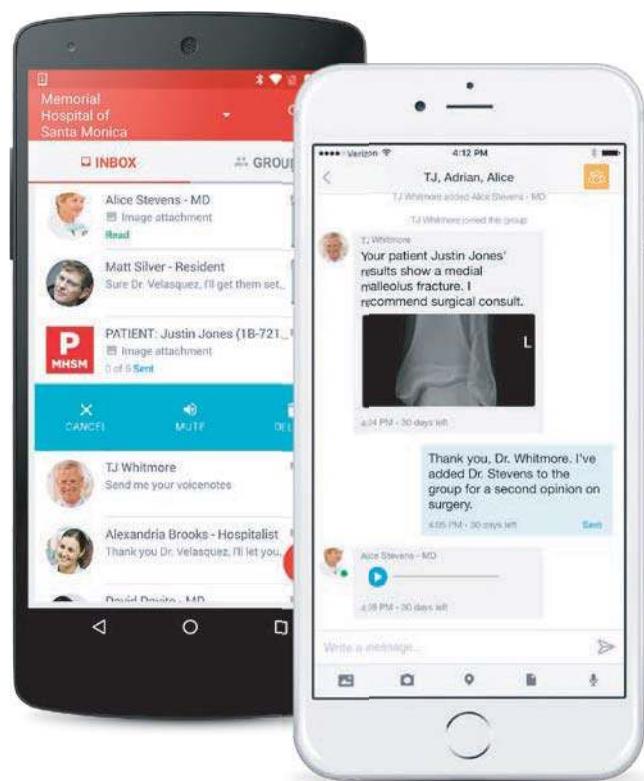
Memorial Hospital of Santa Monica

INBOX

GROU

Alice Stevens - MD
Image attachment
Read

Matt Silver - Resident
Sure Dr. Velasquez, I'll get them set...

P
MHSM
PATIENT: Justin Jones (1B-721...
Image attachment
0 of 5 Sent

CANCEL

MUTE

DEL

TJ Whitmore
Send me your voicenotes

Alexandria Brooks - Hospitalist
Thank you Dr. Velasquez, I'll let you...

David Davito - MD

•••• Verizon
4:12 PM

TJ, Adrian, Alice

TJ Whitmore added Alice Stevens - MD

TJ Whitmore joined the group

TJ Whitmore
Your patient Justin Jones' results show a medial malleolus fracture. I recommend surgical consult.

L

4:34 PM - 30 days left

Thank you, Dr. Whitmore. I've added Dr. Stevens to the group for a second opinion on surgery.

4:35 PM - 30 days left

Sent

Alice Stevens - MD

4:38 PM - 30 days left

Write a message...